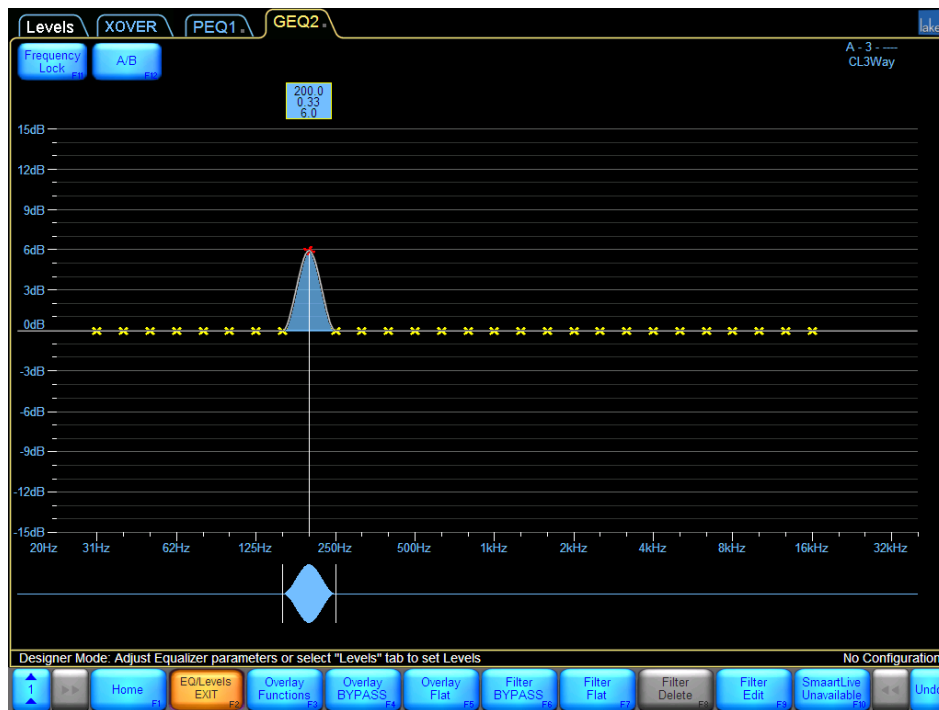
Levels XOVER PEQ1 GEQ2

lake

Frequency Lock F11

A/B F12

A - 3 - ----
CL3Way

200.0
0.33
6.0

15dB
12dB
9dB
6dB
3dB
0dB
-3dB
-6dB
-9dB
-12dB
-15dB

20Hz 31Hz 62Hz 125Hz 250Hz 500Hz 1kHz 2kHz 4kHz 8kHz 16kHz 32kHz

Designer Mode: Adjust Equalizer parameters or select "Levels" tab to set Levels

No Configuration

1

Home F1

EQ/Levels EXIT F2

Overlay Functions F3

Overlay BYPASS F4

Overlay Flat F5

Filter BYPASS F6

Filter Flat F7

Filter Delete F8

Filter Edit F9

SmaartLive Unavailable F10

Undo